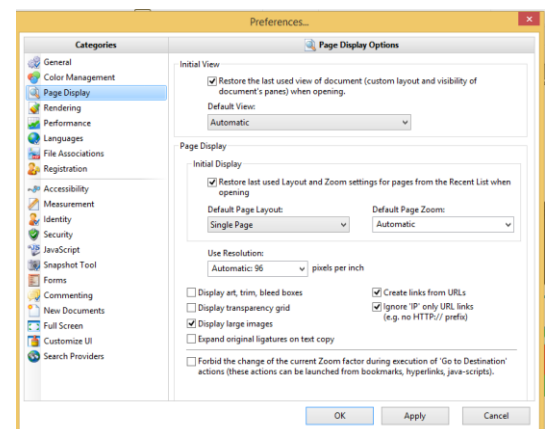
Preferences...

Categories

General
Color Management
Page Display
Rendering
Performance
Languages
File Associations
Registration
Accessibility
Measurement
Identity
Security
JavaScript
Snapshot Tool
Forms
Commenting
New Documents
Full Screen
Customize UI
Search Providers

Page Display Options

Initial View

Restore the last used view of document (custom layout and visibility of document's panes) when opening.

Default View:
Automatic

Page Display

Initial Display

Restore last used Layout and Zoom settings for pages from the Recent List when opening

Default Page Layout:
Single Page

Default Page Zoom:
Automatic

Use Resolution:
Automatic: 96
pixels per inch

Display art, trim, bleed boxes
Display transparency grid
Display large images
Expand original ligatures on text copy

Create links from URLs
Ignore 'IP' only URL links (e.g. no HTTP:// prefix)

Forbid the change of the current Zoom factor during execution of 'Go to Destination' actions (these actions can be launched from bookmarks, hyperlinks, java-scripts).

OK
Apply
Cancel